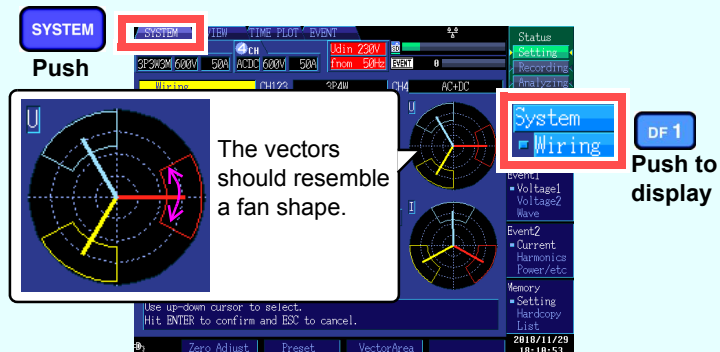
SYSTEM

Push

SYSTEM VIEW TIME PLOT EVENT

4CH

3P3W3M 600V 50A ACDC 600V 50A

Udin 230V

fnom 50Hz EVENT 0

Status
Setting
Recording
Analyzing

Wiring CH123 3P4W CH4 AC+DC

U

The vectors should resemble a fan shape.

I

System
Wiring

DF 1

Push to display

Event1
Voltage1
Voltage2
Wave

Event2
Current
Harmonics
Power/etc

Memory
Setting
Hardcopy
List

Use up-down cursor to select.
Hit ENTER to confirm and ESC to cancel.

Zero Adjust Preset VectorArea

2010/11/29
10:10:53